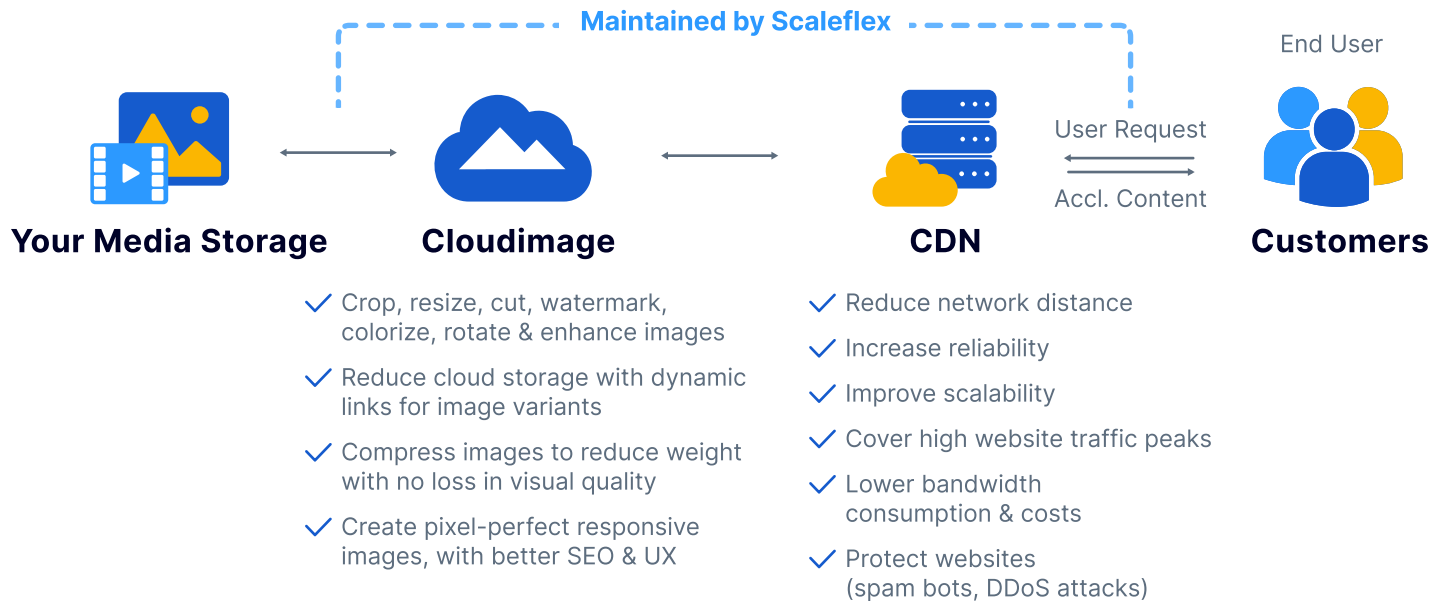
Maintained by Scaleflex

End User

User Request

Accl. Content

Your Media Storage

Cloudimage

CDN

Customers

Crop, resize, cut, watermark, colorize, rotate & enhance images

Reduce cloud storage with dynamic links for image variants

Compress images to reduce weight with no loss in visual quality

Create pixel-perfect responsive images, with better SEO & UX

Reduce network distance

Increase reliability

Improve scalability

Cover high website traffic peaks

Lower bandwidth consumption & costs

Protect websites (spam bots, DDoS attacks)